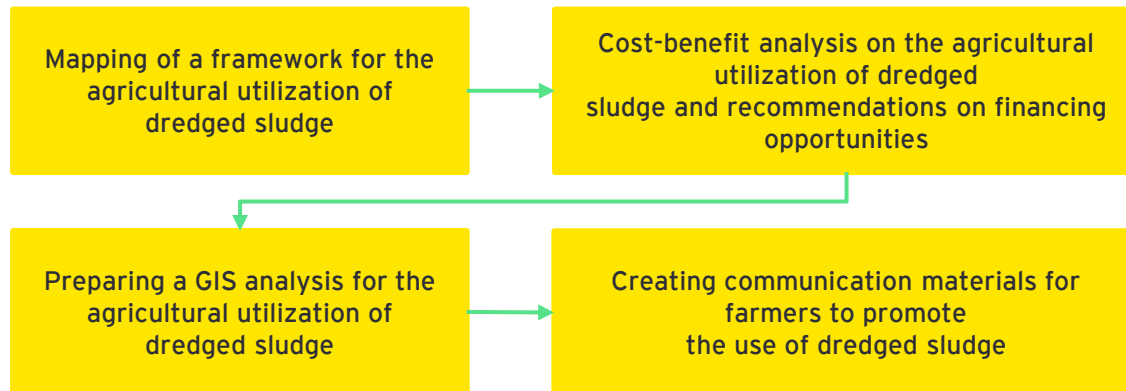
Mapping of a framework for the agricultural utilization of dredged sludge

Cost-benefit analysis on the agricultural utilization of dredged sludge and recommendations on financing opportunities

Preparing a GIS analysis for the agricultural utilization of dredged sludge

Creating communication materials for farmers to promote the use of dredged sludge